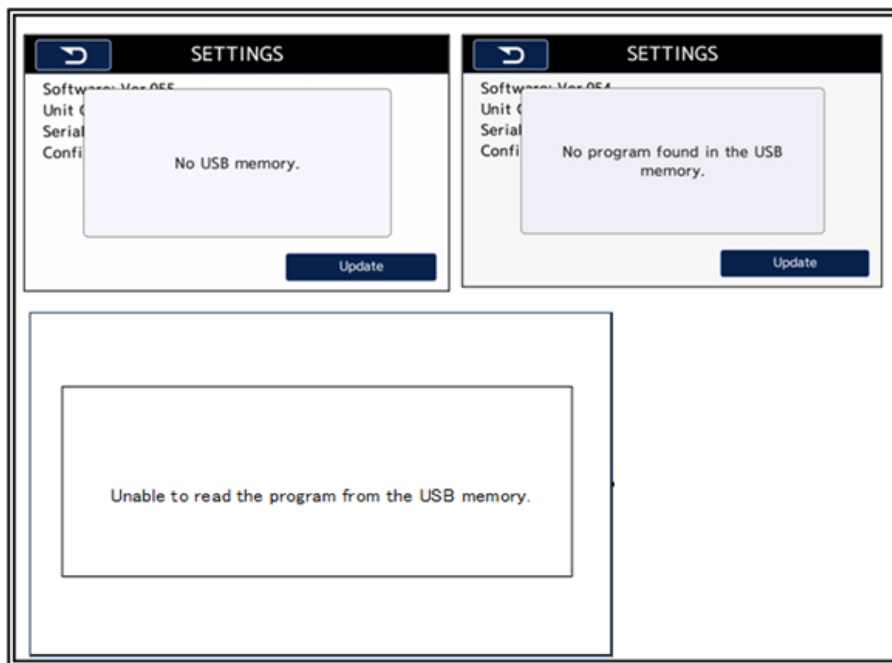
SETTINGS

Software: Ver.055
Unit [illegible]
Serial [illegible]
Confi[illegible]

No USB memory.

Update

SETTINGS

Software: Ver.054
Unit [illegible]
Serial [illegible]
Confi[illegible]

No program found in the USB memory.

Update

Unable to read the program from the USB memory.